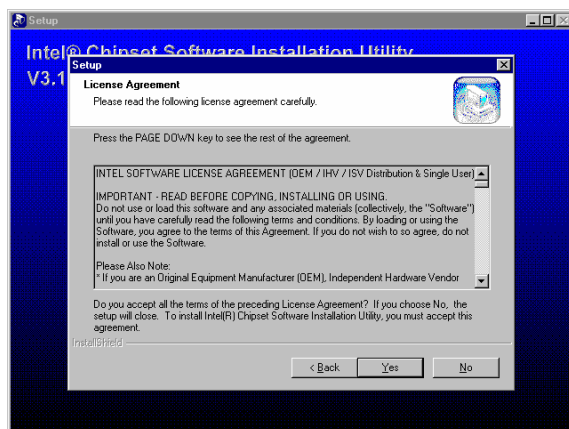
Setup

Intel® Chipset Software Installation Utility
V3.1

Setup

License Agreement
Please read the following license agreement carefully.

Press the PAGE DOWN key to see the rest of the agreement.

INTEL SOFTWARE LICENSE AGREEMENT (OEM / IHV / ISV Distribution & Single User)

IMPORTANT - READ BEFORE COPYING, INSTALLING OR USING.
Do not use or load this software and any associated materials (collectively, the "Software") until you have carefully read the following terms and conditions. By loading or using the Software, you agree to the terms of this Agreement. If you do not wish to so agree, do not install or use the Software.

Please Also Note:
* If you are an Original Equipment Manufacturer (OEM), Independent Hardware Vendor

Do you accept all the terms of the preceding License Agreement? If you choose No, the setup will close. To install Intel(R) Chipset Software Installation Utility, you must accept this agreement.

InstallShield

< Back
Yes
No